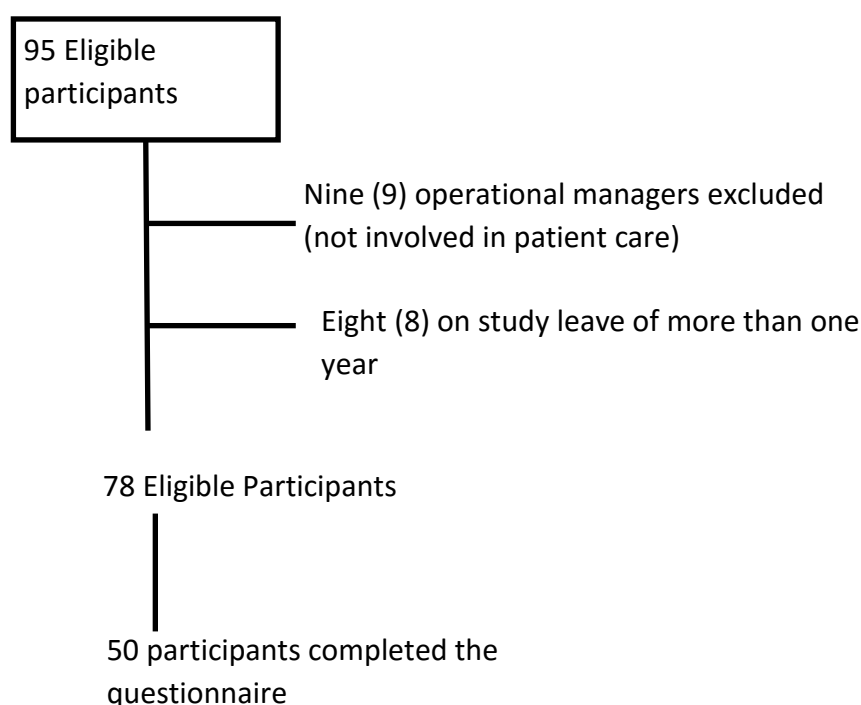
95 Eligible participants

Nine (9) operational managers excluded (not involved in patient care)

Eight (8) on study leave of more than one year

78 Eligible Participants

50 participants completed the questionnaire